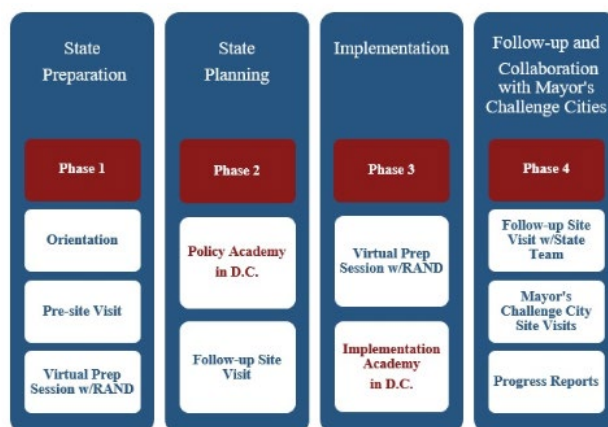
State Preparation

Phase 1

Orientation

Pre-site Visit

Virtual Prep Session w/RAND

State Planning

Phase 2

Policy Academy in D.C.

Follow-up Site Visit

Implementation

Phase 3

Virtual Prep Session w/RAND

Implementation Academy in D.C.

Follow-up and Collaboration with Mayor's Challenge Cities

Phase 4

Follow-up Site Visit w/State Team

Mayor's Challenge City Site Visits

Progress Reports